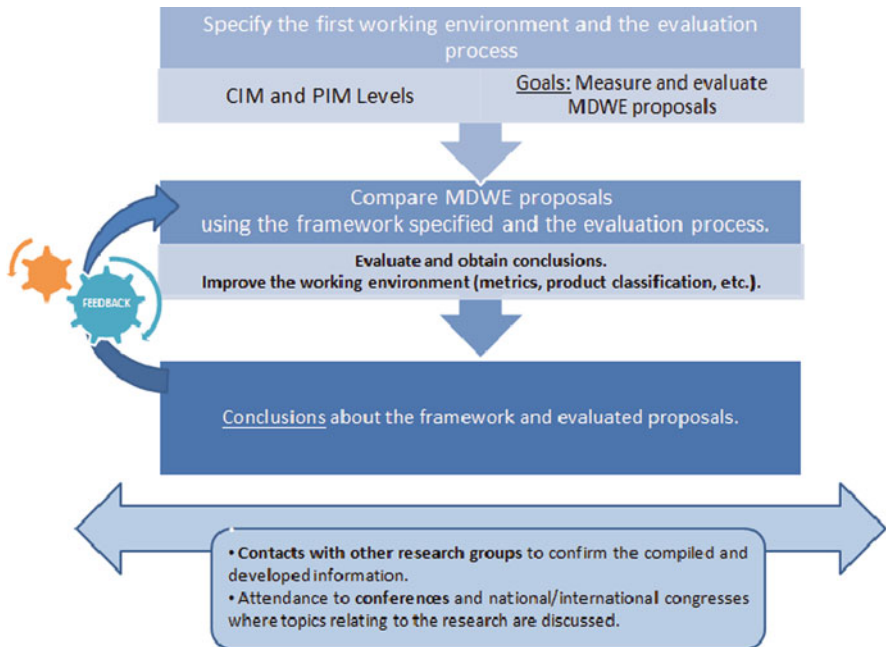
Specify the first working environment and the evaluation process

CIM and PIM Levels

Goals: Measure and evaluate MDWE proposals

Compare MDWE proposals using the framework specified and the evaluation process.

Evaluate and obtain conclusions.
Improve the working environment (metrics, product classification, etc.).

FEEDBACK

Conclusions about the framework and evaluated proposals.

• Contacts with other research groups to confirm the compiled and developed information.
• Attendance to conferences and national/international congresses where topics relating to the research are discussed.